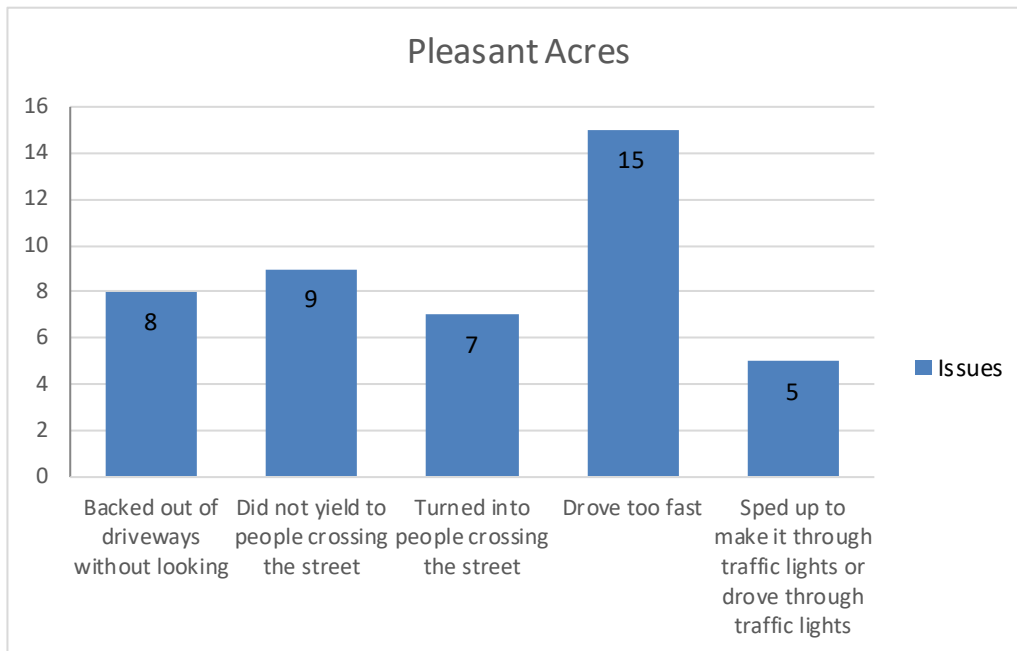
Pleasant Acres

16
14
12
10
8
6
4
2
0

8
9
7
15
5

Backed out of driveways without looking
Did not yield to people crossing the street
Turned into people crossing the street
Drove too fast
Sped up to make it through traffic lights or drove through traffic lights

Issues